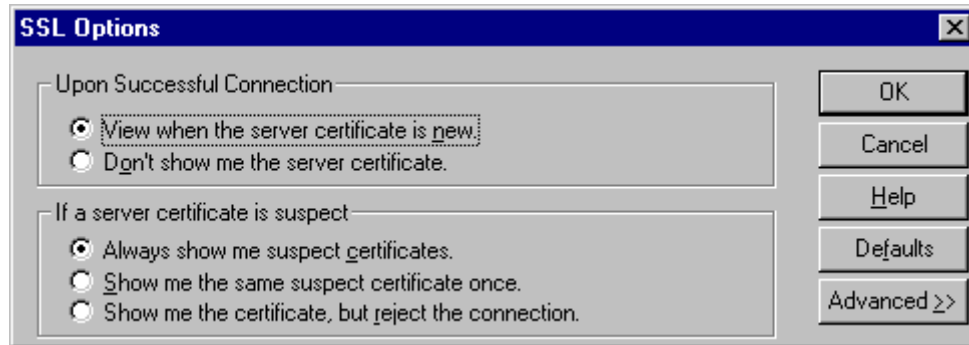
SSL Options

Upon Successful Connection

View when the server certificate is new.

Don't show me the server certificate.

If a server certificate is suspect

Always show me suspect certificates.

Show me the same suspect certificate once.

Show me the certificate, but reject the connection.

OK

Cancel

Help

Defaults

Advanced >>